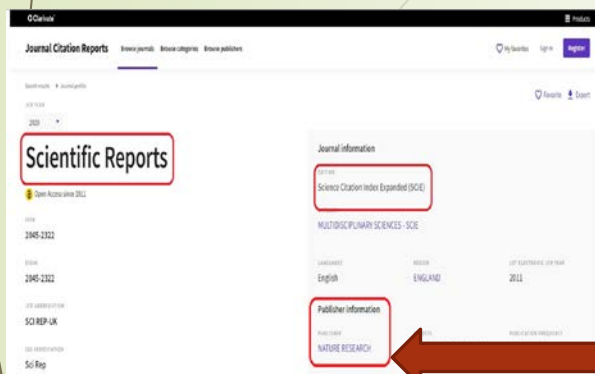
Clarivate
Products
Journal Citation Reports Browse journals Browse categories Browse publishers
My favorites Sign in Register
Search results > Journal profile
JCR YEAR
2020
Favorite Export
Scientific Reports
Open Access since 2011
ISSN
2045-2322
EISSN
2045-2322
JCR ABBREVIATION
SCI REP-UK
ISO ABBREVIATION
Sci Rep
Journal information
EDITION
Science Citation Index Expanded (SCIE)
MULTIDISCIPLINARY SCIENCES - SCIE
LANGUAGES
English
REGION
ENGLAND
1ST ELECTRONIC JCR YEAR
2011
Publisher information
PUBLISHER
NATURE RESEARCH
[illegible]
PUBLICATION FREQUENCY